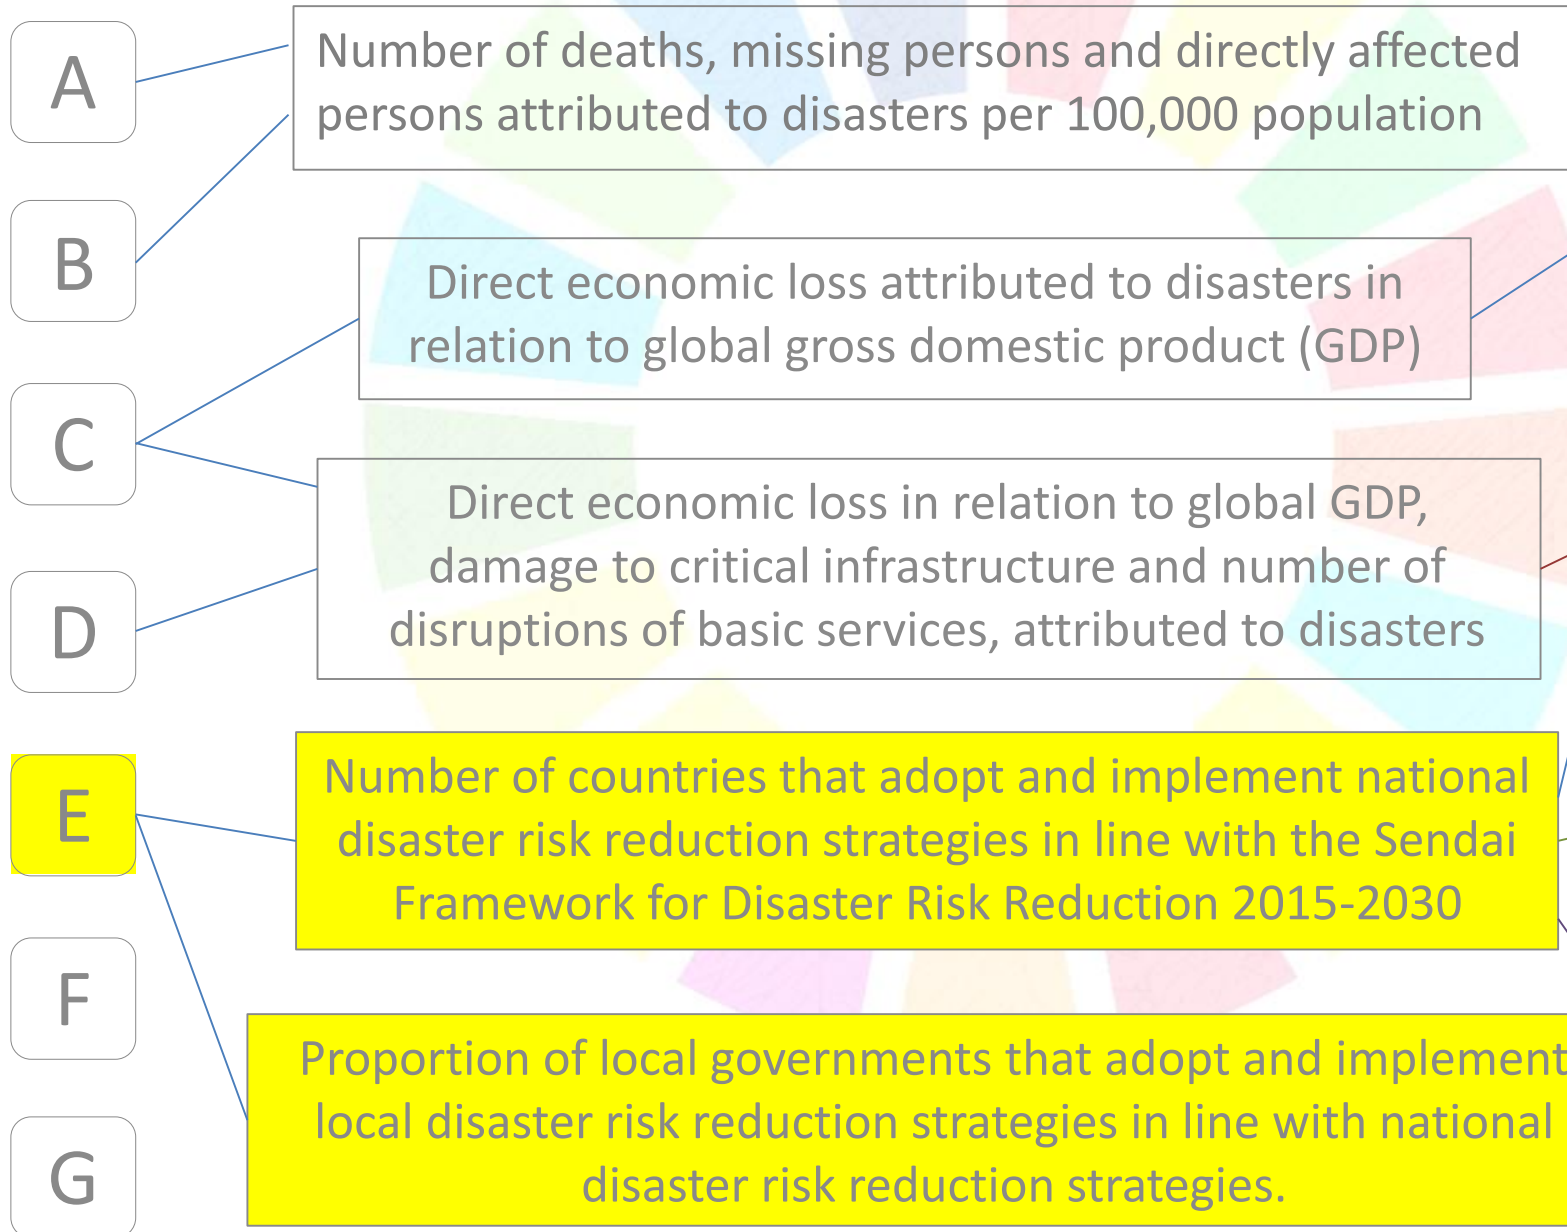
A

B

C

D

E

F

G

Number of deaths, missing persons and directly affected persons attributed to disasters per 100,000 population

Direct economic loss attributed to disasters in relation to global gross domestic product (GDP)

Direct economic loss in relation to global GDP, damage to critical infrastructure and number of disruptions of basic services, attributed to disasters

Number of countries that adopt and implement national disaster risk reduction strategies in line with the Sendai Framework for Disaster Risk Reduction 2015-2030

Proportion of local governments that adopt and implement local disaster risk reduction strategies in line with national disaster risk reduction strategies.